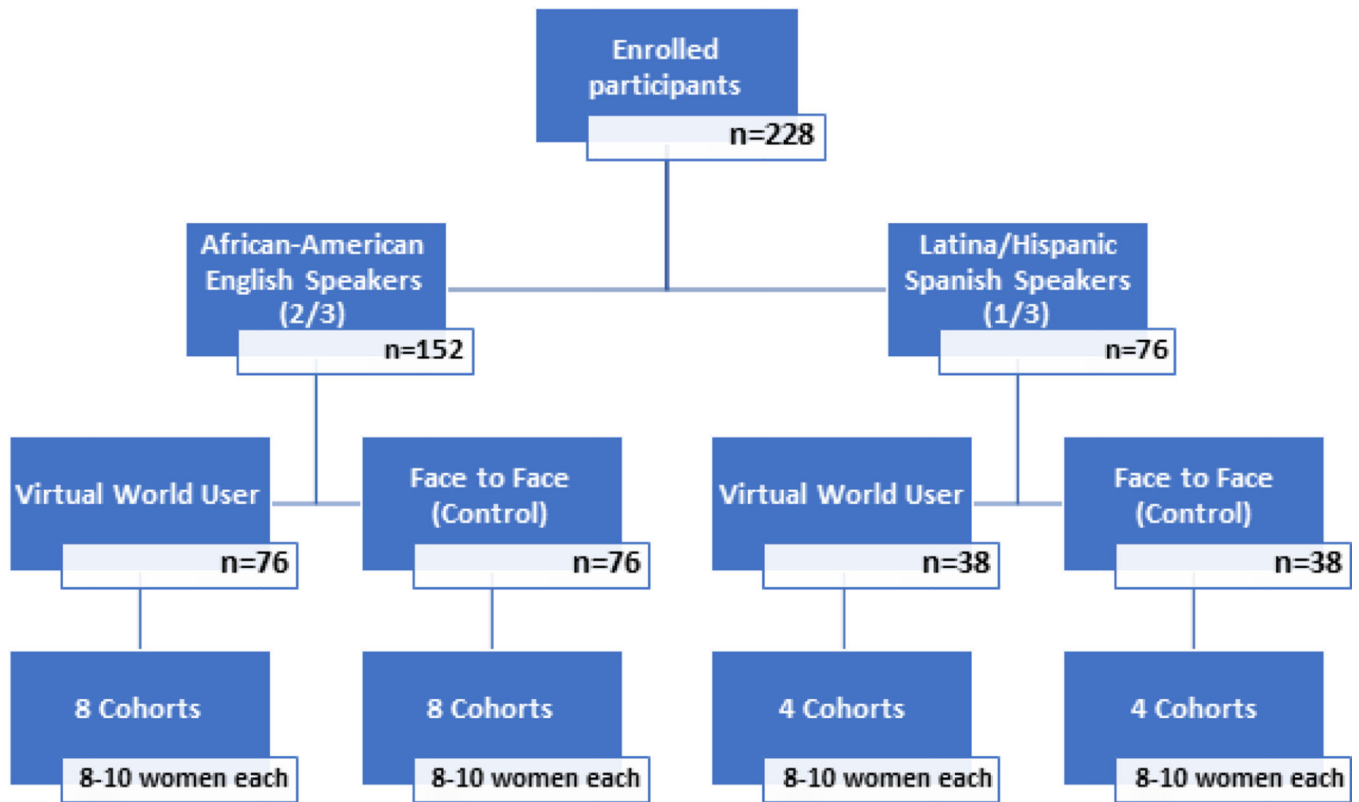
Enrolled participants
n=228

African-American English Speakers (2/3)
n=152

Latina/Hispanic Spanish Speakers (1/3)
n=76

Virtual World User
n=76

Face to Face (Control)
n=76

Virtual World User
n=38

Face to Face (Control)
n=38

8 Cohorts
8-10 women each

8 Cohorts
8-10 women each

4 Cohorts
8-10 women each

4 Cohorts
8-10 women each